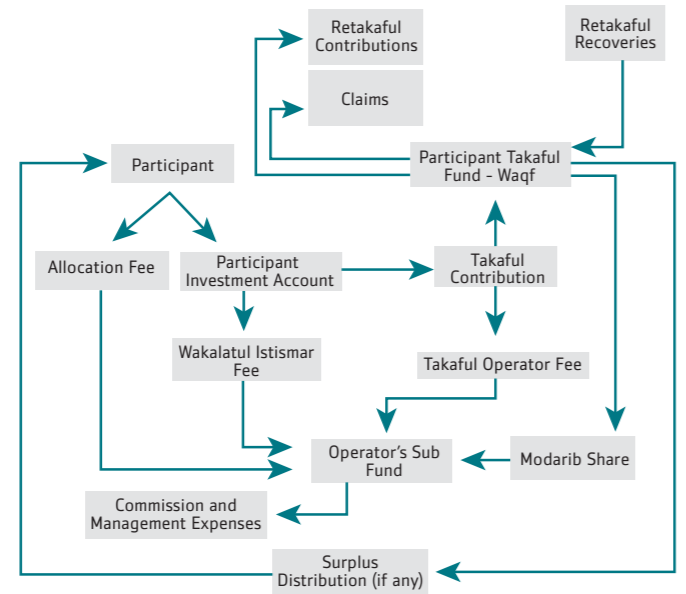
Retakaful Contributions

Retakaful Recoveries

Claims

Participant

Participant Takaful Fund - Waqf

Allocation Fee

Participant Investment Account

Takaful Contribution

Wakalatul Istismar Fee

Takaful Operator Fee

Operator's Sub Fund

Modarib Share

Commission and Management Expenses

Surplus Distribution (if any)